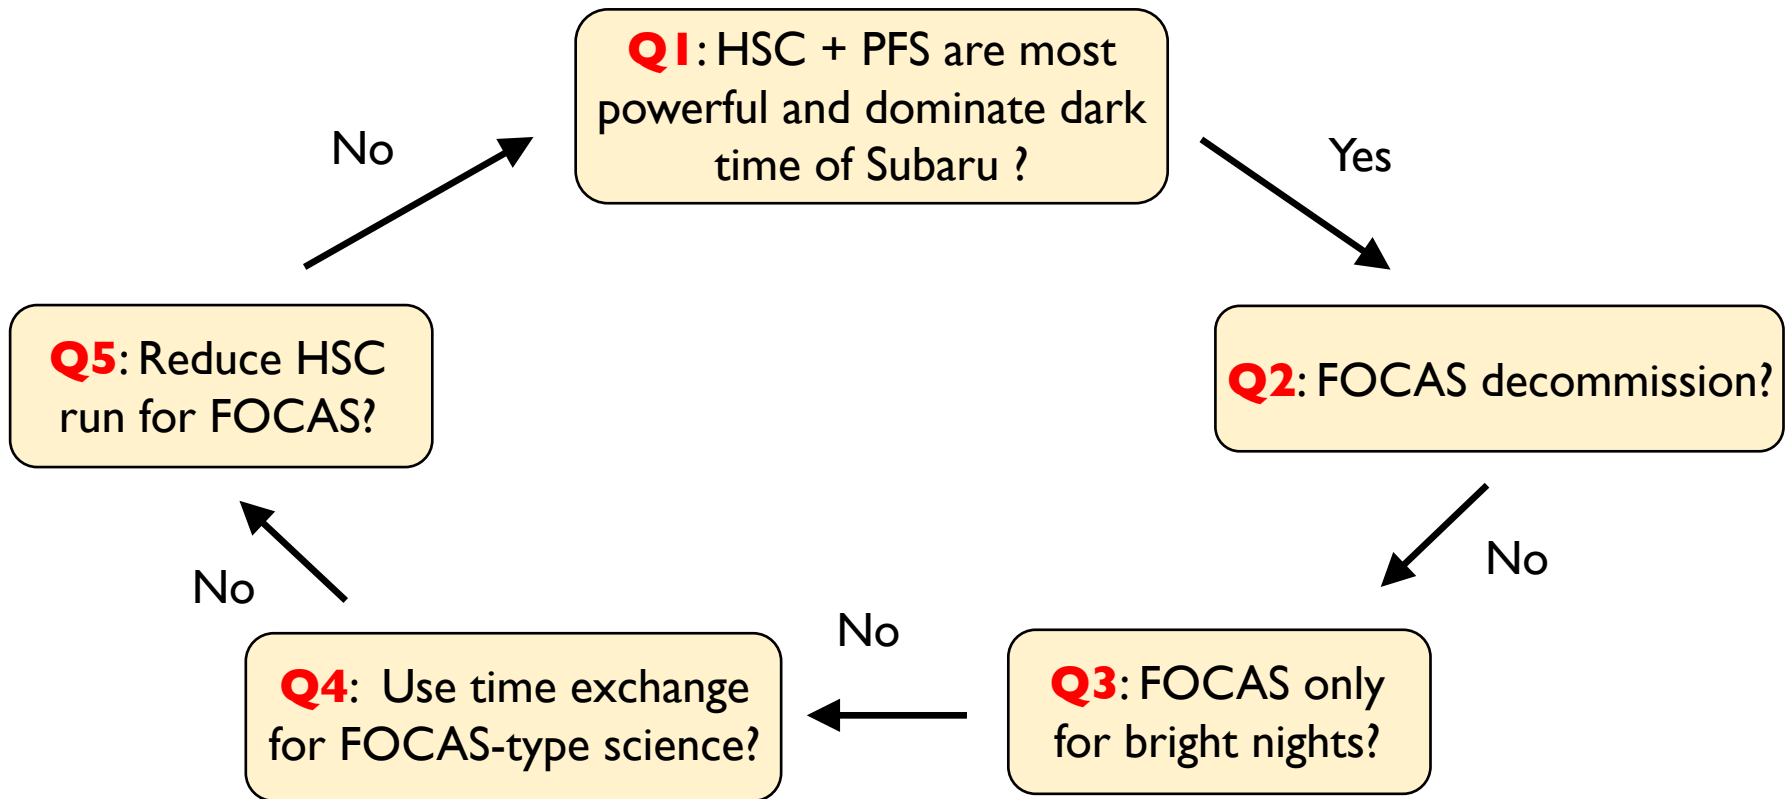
Q1: HSC + PFS are most powerful and dominate dark time of Subaru ?

Yes

Q2: FOCAS decommission?

No

Q3: FOCAS only for bright nights?

No

Q4: Use time exchange for FOCAS-type science?

No

Q5: Reduce HSC run for FOCAS?

No